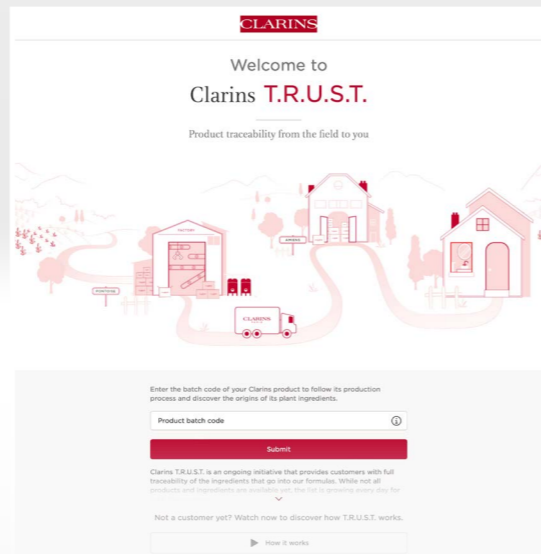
CLARINS

Welcome to
Clarins T.R.U.S.T.

Product traceability from the field to you

FACTORY

CLARINS

Enter the batch code of your Clarins product to follow its production process and discover the origins of its plant ingredients.

Product batch code

Submit

Clarins T.R.U.S.T. is an ongoing initiative that provides customers with full traceability of the ingredients that go into our formulas. While not all products and ingredients are available yet, the list is growing every day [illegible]

Not a customer yet? Watch now to discover how T.R.U.S.T. works.

How it works